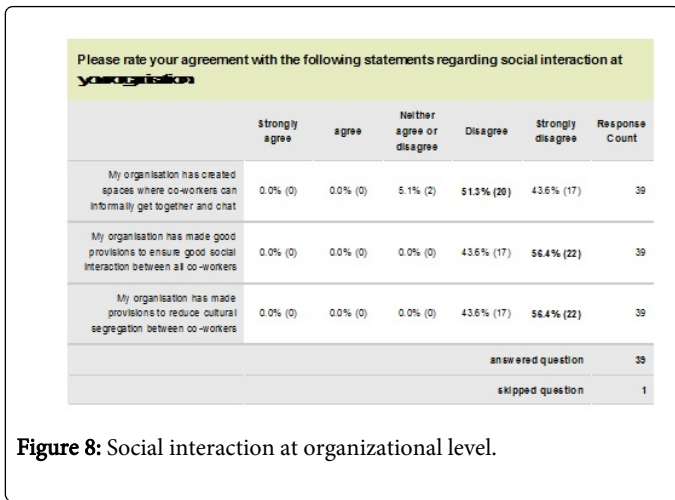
Please rate your agreement with the following statements regarding social interaction at your organisation

| | Strongly agree | agree | Neither agree or disagree | Disagree | Strongly disagree | Response Count |
|---|---|---|---|---|---|---|
| My organisation has created spaces where co-workers can informally get together and chat | 0.0% (0) | 0.0% (0) | 5.1% (2) | **51.3% (20)** | 43.6% (17) | 39 |
| My organisation has made good provisions to ensure good social interaction between all co-workers | 0.0% (0) | 0.0% (0) | 0.0% (0) | 43.6% (17) | **56.4% (22)** | 39 |
| My organisation has made provisions to reduce cultural segregation between co-workers | 0.0% (0) | 0.0% (0) | 0.0% (0) | 43.6% (17) | **56.4% (22)** | 39 |
| | | | | | answered question | 39 |
| | | | | | skipped question | 1 |

Figure 8: Social interaction at organizational level.